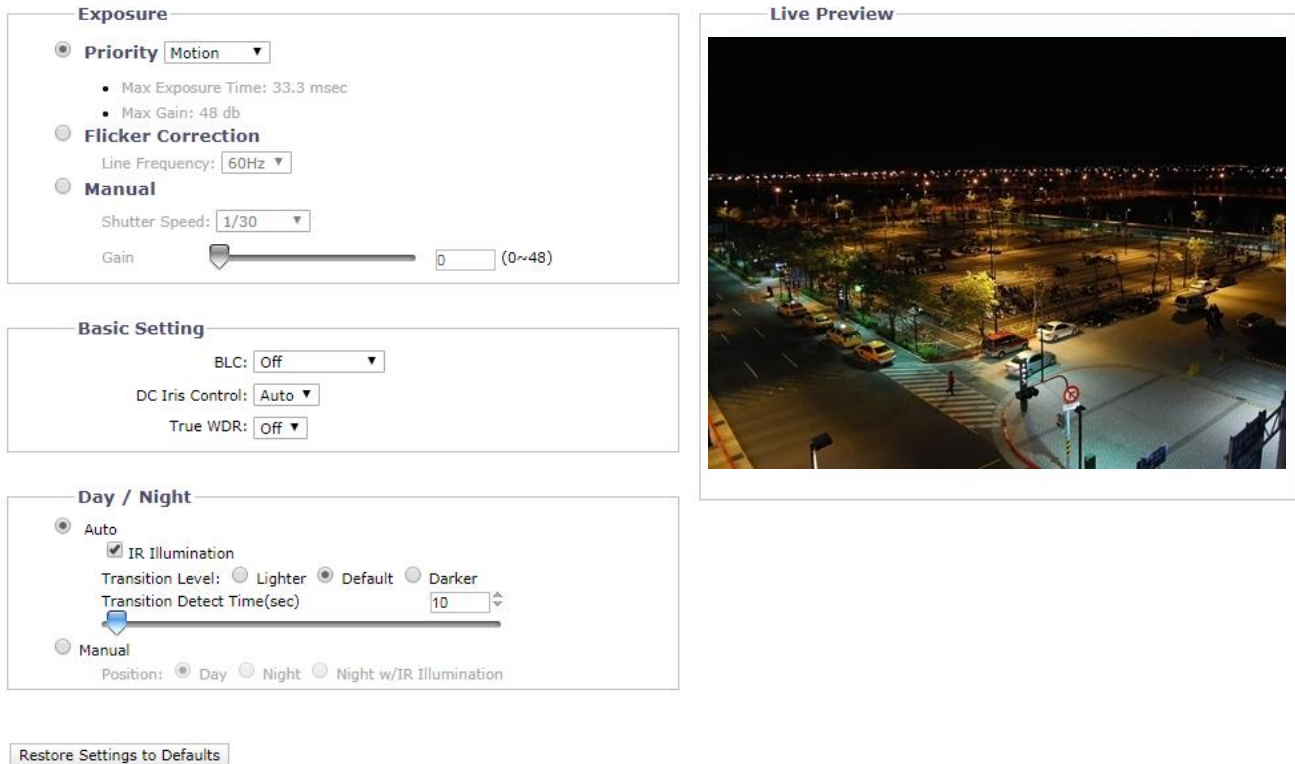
Exposure

Priority Motion

- Max Exposure Time: 33.3 msec
- Max Gain: 48 db

Flicker Correction

Line Frequency: 60Hz

Manual

Shutter Speed: 1/30

Gain 0 (0~48)

Basic Setting

BLC: Off

DC Iris Control: Auto

True WDR: Off

Day / Night

Auto

IR Illumination

Transition Level: Lighter Default Darker

Transition Detect Time(sec) 10

Manual

Position: Day Night Night w/IR Illumination

Restore Settings to Defaults

Live Preview